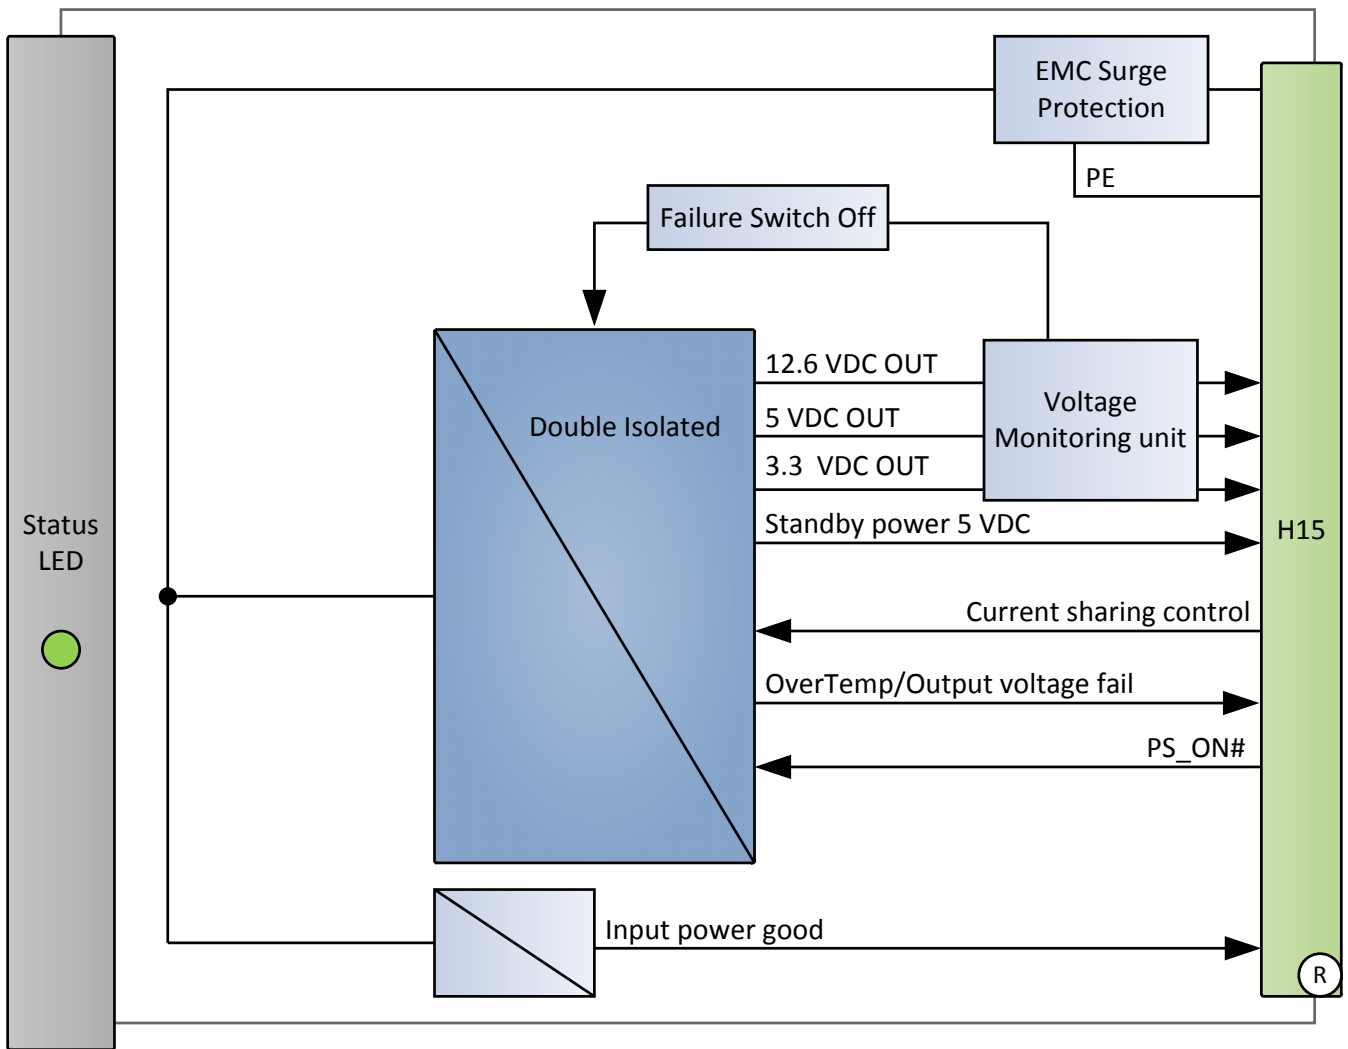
EMC Surge Protection

PE

Failure Switch Off

Double Isolated

12.6 VDC OUT

5 VDC OUT

3.3 VDC OUT

Voltage Monitoring unit

Standby power 5 VDC

Status LED

H15

Current sharing control

OverTemp/Output voltage fail

PS_ON#

Input power good

R